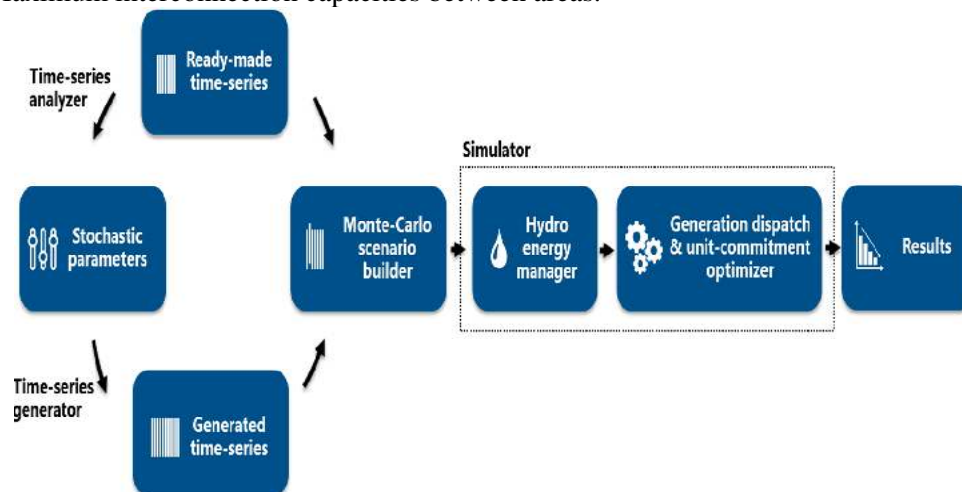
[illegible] interconnection capacities between areas.

Time-series analyzer

Ready-made time-series

Simulator

Stochastic parameters

Monte-Carlo scenario builder

Hydro energy manager

Generation dispatch & unit-commitment optimizer

Results

Time-series generator

Generated time-series